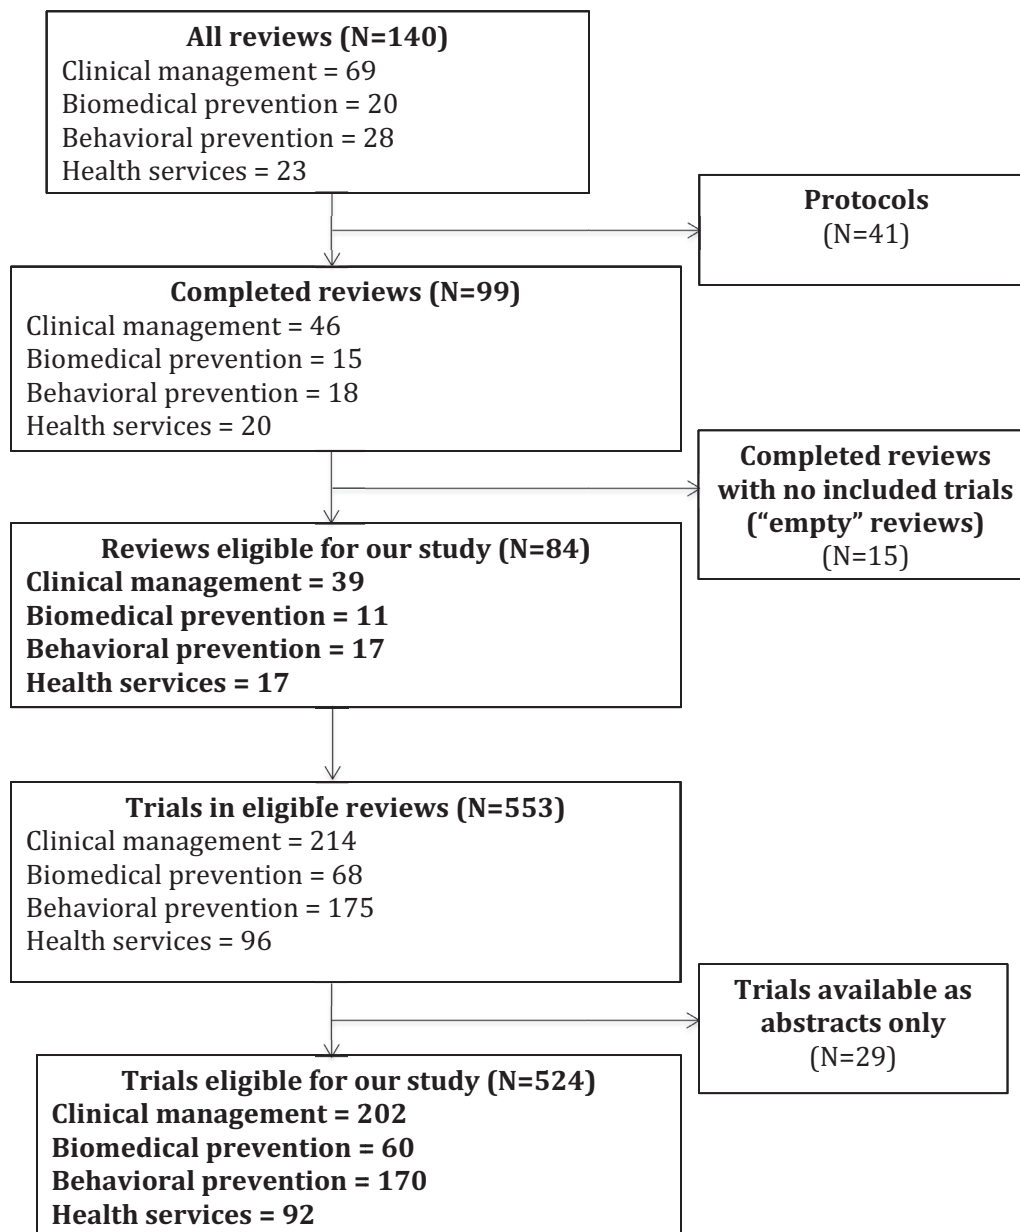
**All reviews (N=140)**
Clinical management = 69
Biomedical prevention = 20
Behavioral prevention = 28
Health services = 23

**Protocols**
(N=41)

**Completed reviews (N=99)**
Clinical management = 46
Biomedical prevention = 15
Behavioral prevention = 18
Health services = 20

**Completed reviews with no included trials ("empty" reviews)**
(N=15)

**Reviews eligible for our study (N=84)**
**Clinical management = 39**
**Biomedical prevention = 11**
**Behavioral prevention = 17**
**Health services = 17**

**Trials in eligible reviews (N=553)**
Clinical management = 214
Biomedical prevention = 68
Behavioral prevention = 175
Health services = 96

**Trials available as abstracts only**
(N=29)

**Trials eligible for our study (N=524)**
**Clinical management = 202**
**Biomedical prevention = 60**
**Behavioral prevention = 170**
**Health services = 92**